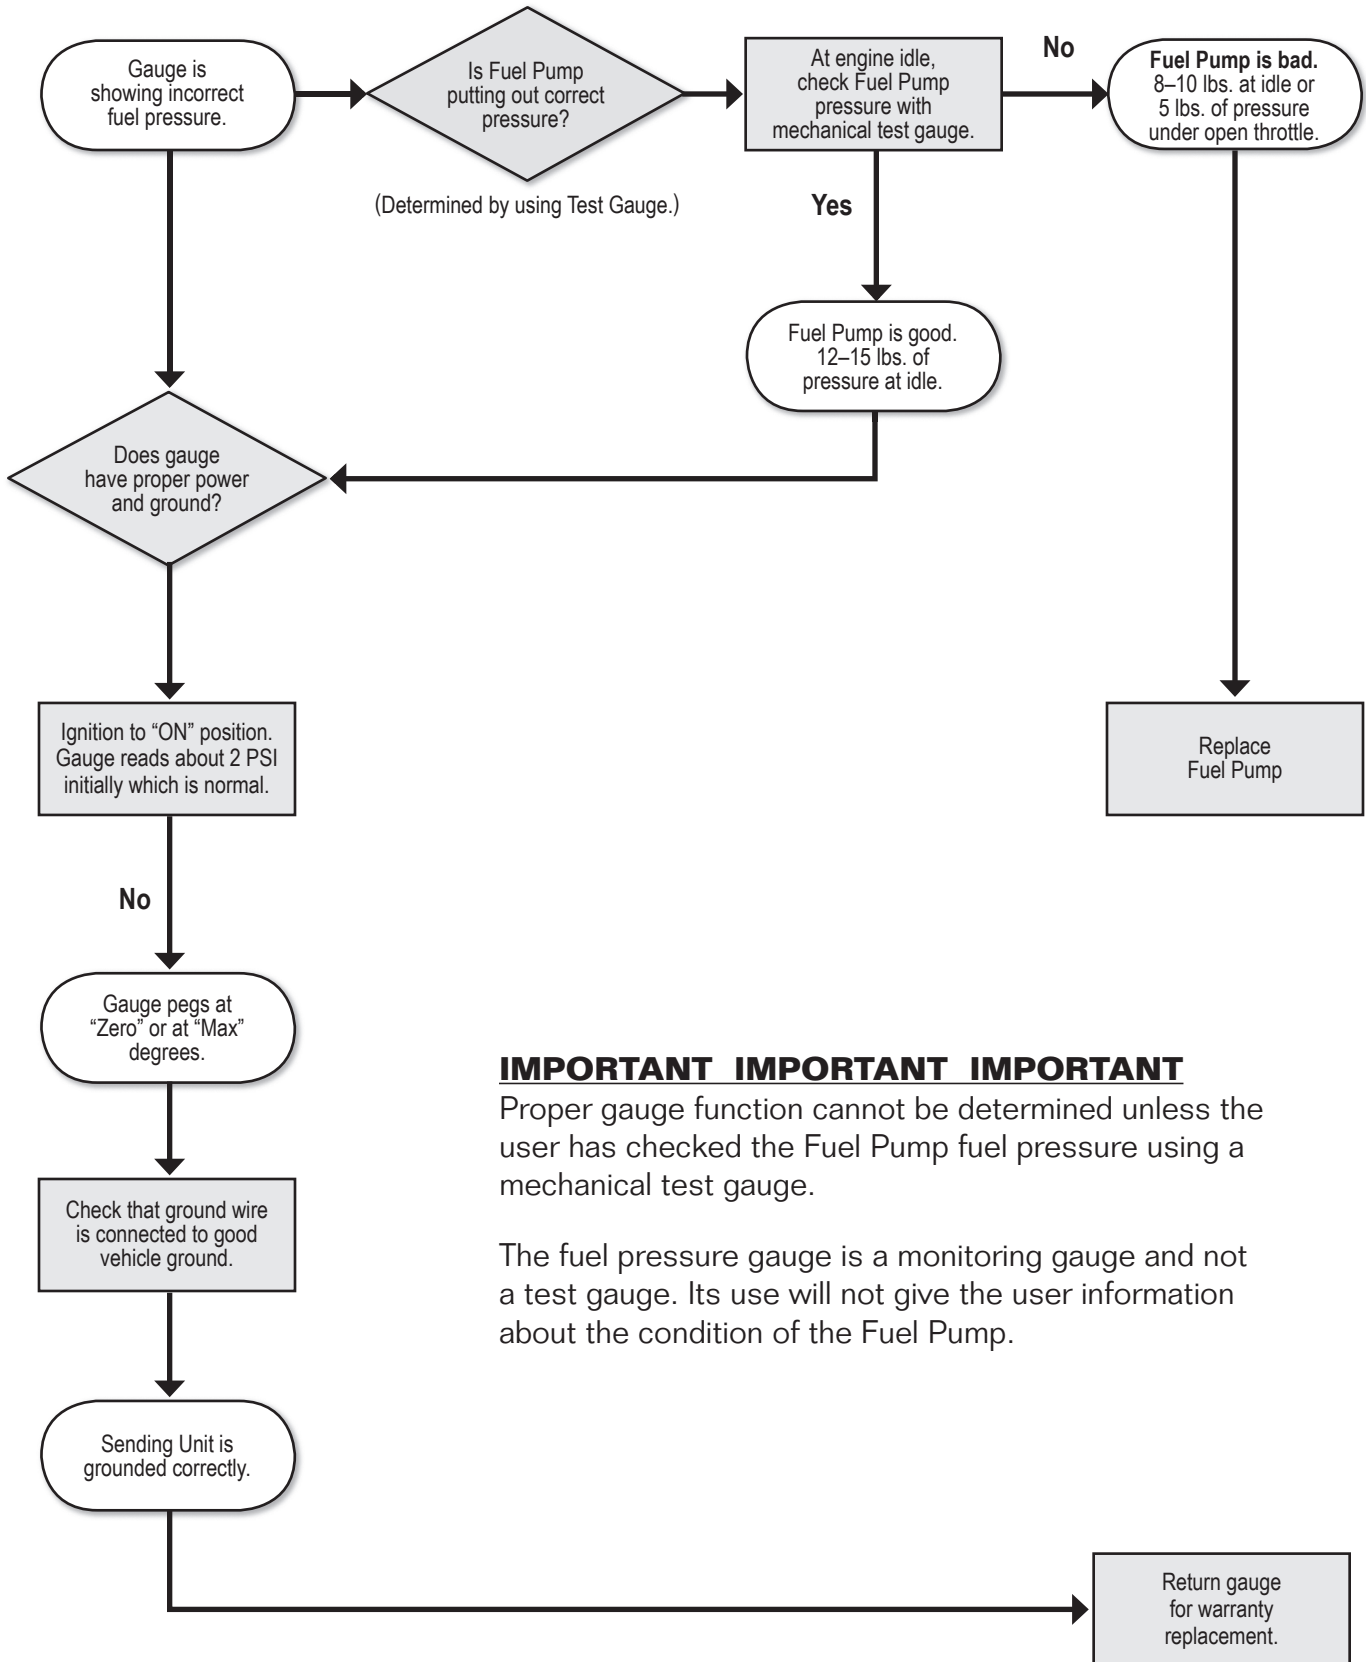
Gauge is showing incorrect fuel pressure.

Is Fuel Pump putting out correct pressure?

(Determined by using Test Gauge.)

At engine idle, check Fuel Pump pressure with mechanical test gauge.

No

**Fuel Pump is bad.** 8–10 lbs. at idle or 5 lbs. of pressure under open throttle.

Yes

Fuel Pump is good. 12–15 lbs. of pressure at idle.

Does gauge have proper power and ground?

Ignition to "ON" position. Gauge reads about 2 PSI initially which is normal.

Replace Fuel Pump

No

Gauge pegs at "Zero" or at "Max" degrees.

**IMPORTANT IMPORTANT IMPORTANT**

Proper gauge function cannot be determined unless the user has checked the Fuel Pump fuel pressure using a mechanical test gauge.

The fuel pressure gauge is a monitoring gauge and not a test gauge. Its use will not give the user information about the condition of the Fuel Pump.

Check that ground wire is connected to good vehicle ground.

Sending Unit is grounded correctly.

Return gauge for warranty replacement.